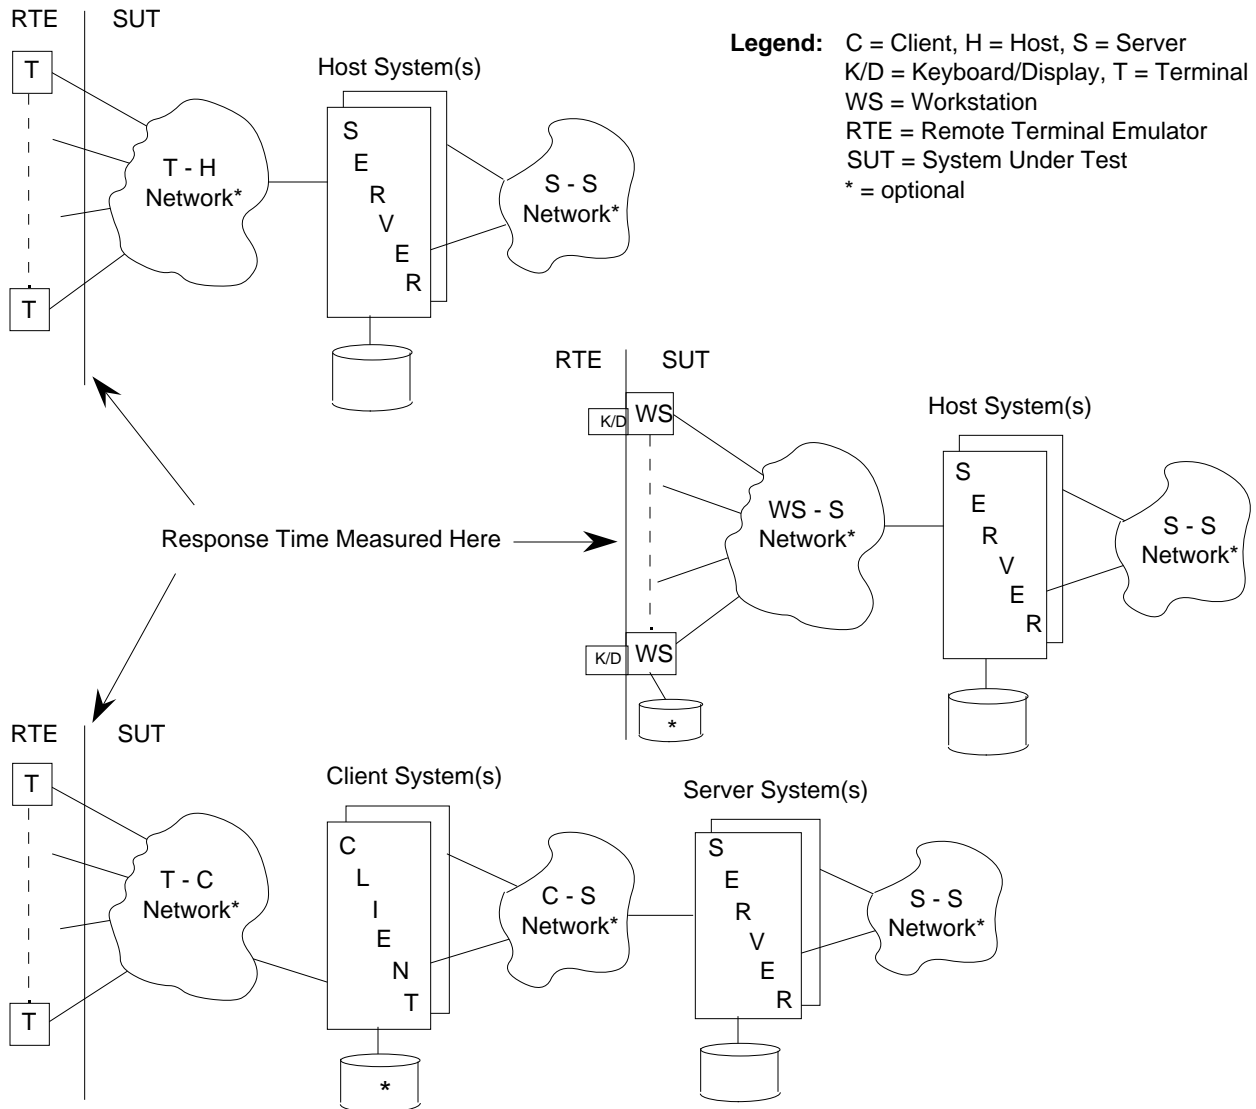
RTE SUT

T

T

Host System(s)

T - H Network*

S E R V E R

S - S Network*

Legend: C = Client, H = Host, S = Server
K/D = Keyboard/Display, T = Terminal
WS = Workstation
RTE = Remote Terminal Emulator
SUT = System Under Test
* = optional

RTE SUT

K/D WS

K/D WS

*

Host System(s)

WS - S Network*

S E R V E R

S - S Network*

Response Time Measured Here

RTE SUT

T

T

Client System(s)

T - C Network*

C L I E N T

*

C - S Network*

Server System(s)

S E R V E R

S - S Network*